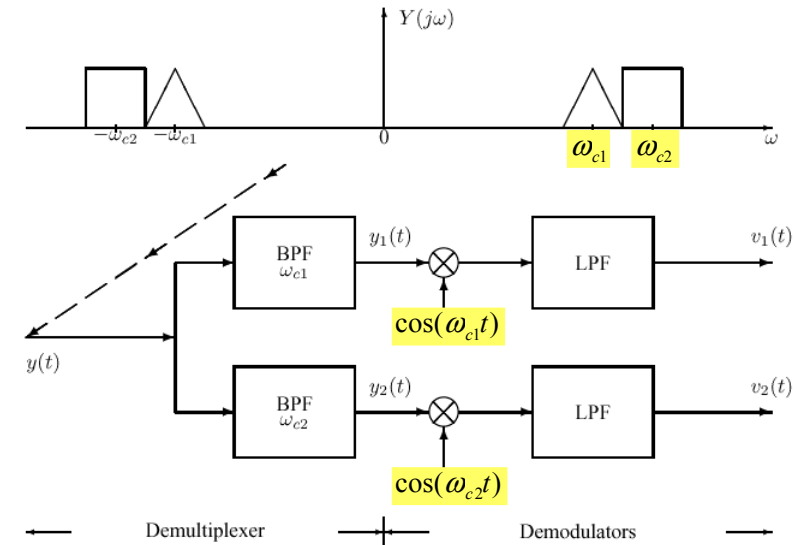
$Y(j\omega)$

$-\omega_{c2}$ $-\omega_{c1}$ $0$ $\omega_{c1}$ $\omega_{c2}$ $\omega$

$y(t)$

BPF $\omega_{c1}$

$y_1(t)$

$\cos(\omega_{c1}t)$

LPF

$v_1(t)$

BPF $\omega_{c2}$

$y_2(t)$

$\cos(\omega_{c2}t)$

LPF

$v_2(t)$

Demultiplexer

Demodulators